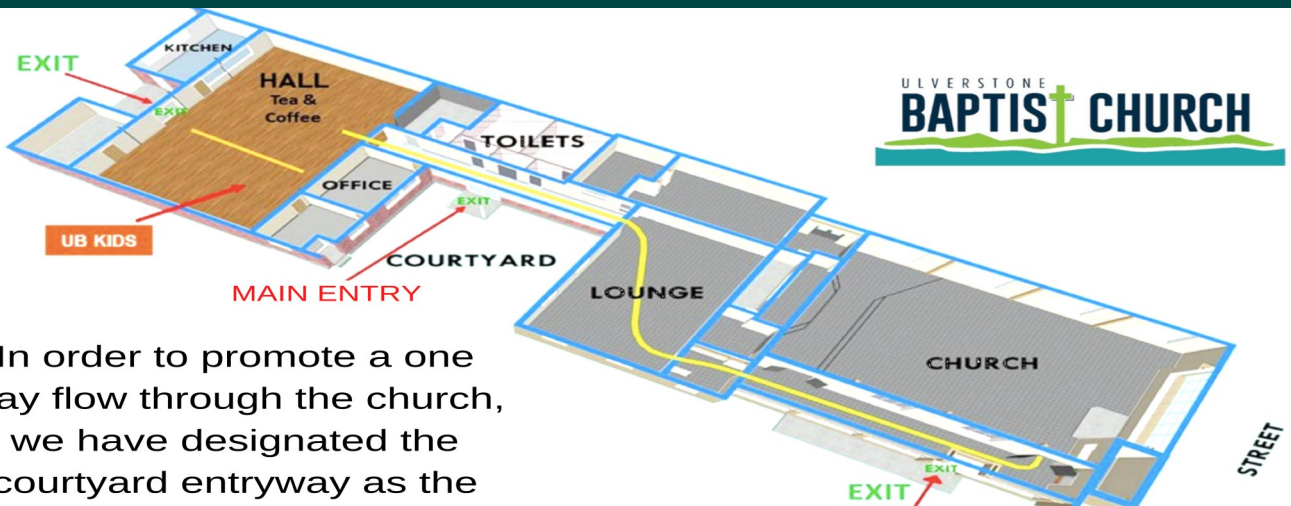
EXIT
KITCHEN
EXIT
HALL
Tea &
Coffee
TOILETS
OFFICE
EXIT
UB KIDS
COURTYARD
MAIN ENTRY
LOUNGE
CHURCH
EXIT
EXIT
STREET
ULVERSTONE
BAPTIST CHURCH

In order to promote a one ay flow through the church, we have designated the courtyard entryway as the